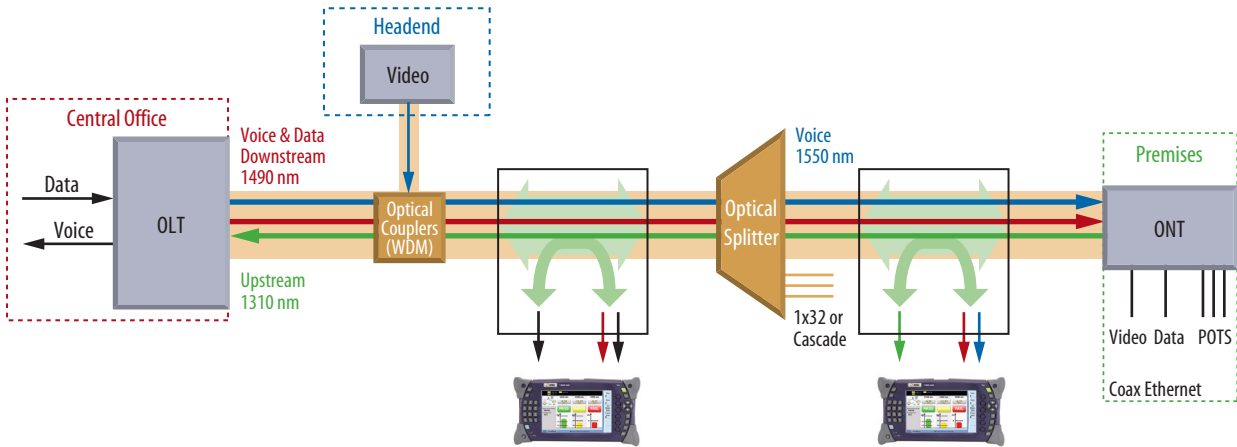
Headend

Video

Central Office

Data

Voice

OLT

Voice & Data Downstream 1490 nm

Optical Couplers (WDM)

Upstream 1310 nm

Optical Splitter

1x32 or Cascade

Voice 1550 nm

Premises

ONT

Video Data POTS

Coax Ethernet